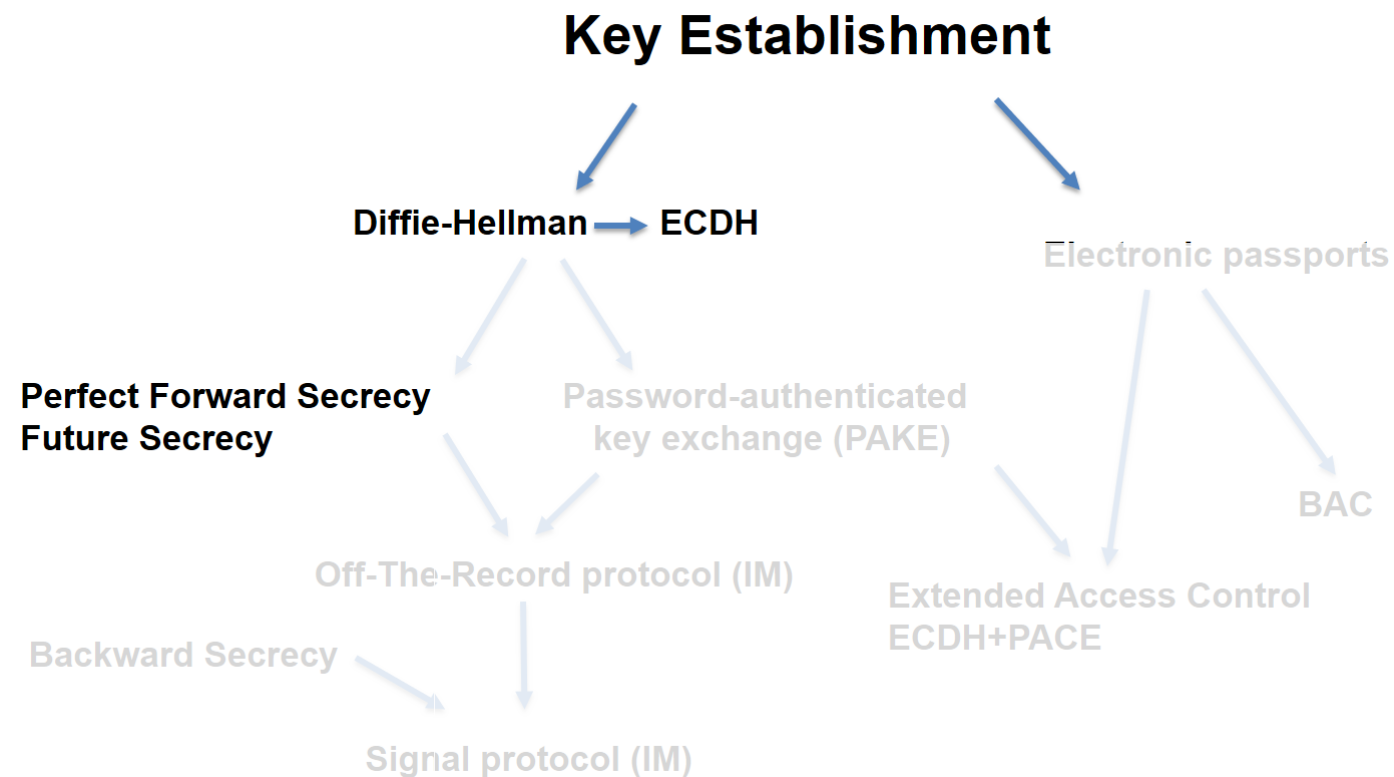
Key Establishment

Diffie-Hellman ECDH

Electronic passports

Perfect Forward Secrecy
Future Secrecy

Password-authenticated key exchange (PAKE)

BAC

Off-The-Record protocol (IM)

Extended Access Control
ECDH+PACE

Backward Secrecy

Signal protocol (IM)